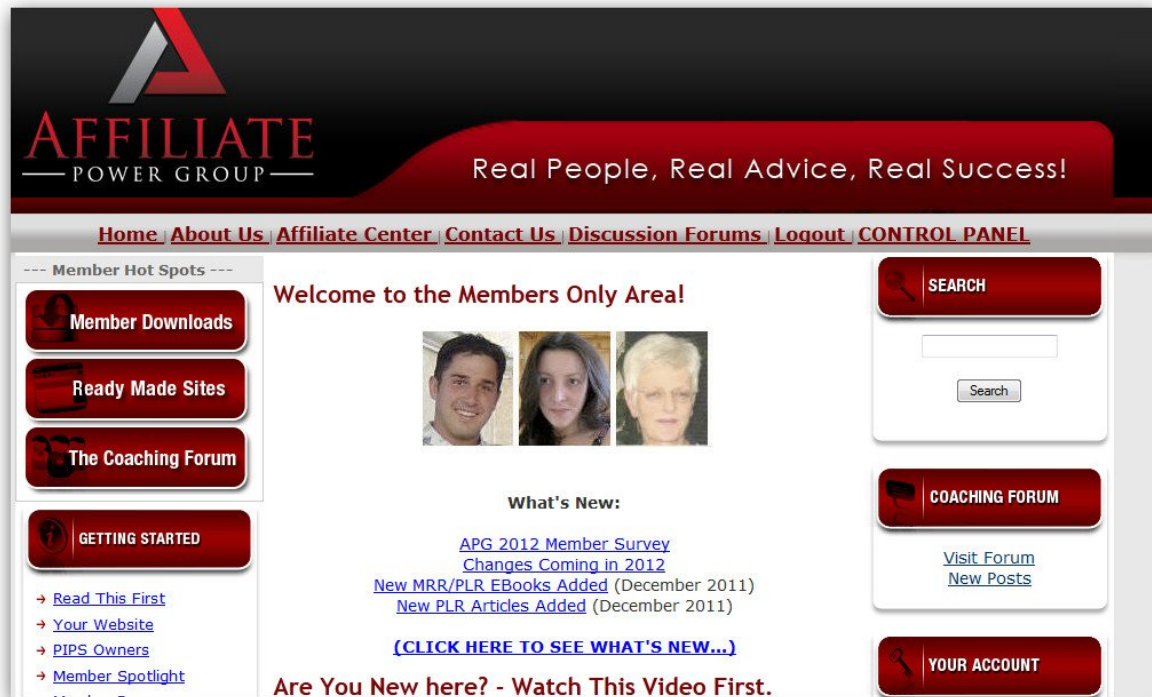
AFFILIATE
— POWER GROUP —

Real People, Real Advice, Real Success!

Home | About Us | Affiliate Center | Contact Us | Discussion Forums | Logout | CONTROL PANEL

--- Member Hot Spots ---

Member Downloads

Ready Made Sites

The Coaching Forum

GETTING STARTED

→ Read This First
→ Your Website
→ PIPS Owners
→ Member Spotlight
→ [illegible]

Welcome to the Members Only Area!

What's New:

APG 2012 Member Survey
Changes Coming in 2012
New MRR/PLR EBooks Added (December 2011)
New PLR Articles Added (December 2011)

(CLICK HERE TO SEE WHAT'S NEW...)

Are You New here? - Watch This Video First.

SEARCH

Search

COACHING FORUM

Visit Forum
New Posts

YOUR ACCOUNT